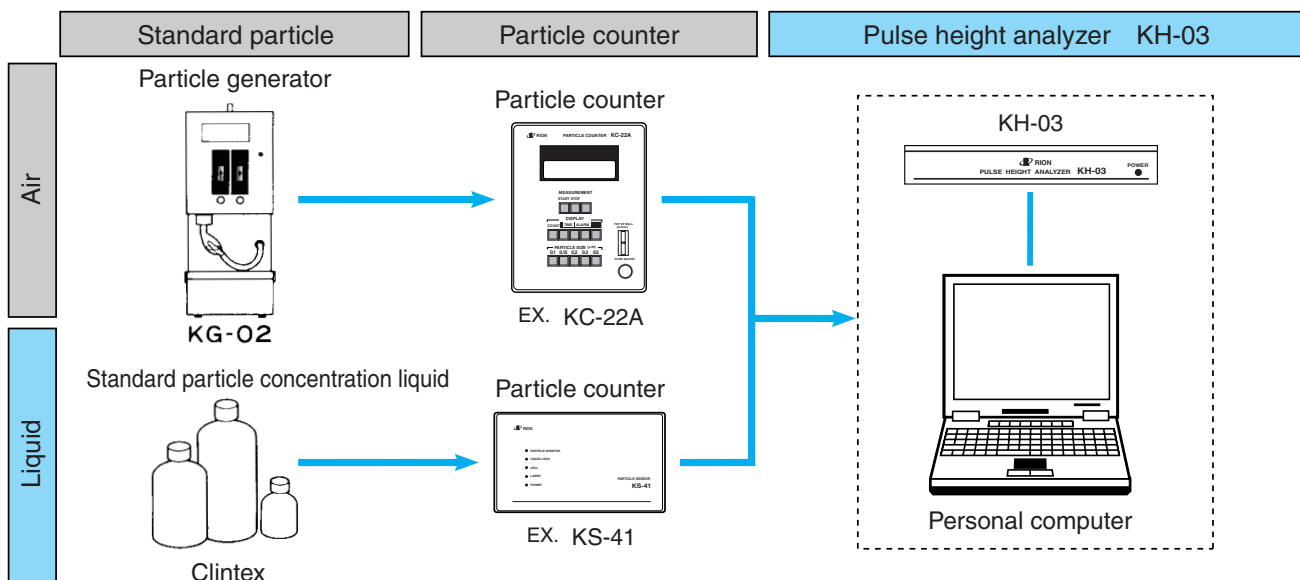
Standard particle

Particle counter

Pulse height analyzer KH-03

Air

Particle generator

KG-02

Particle counter

RION PARTICLE COUNTER KC-22A

MEASUREMENT

START STOP

DISPLAY

COUNT TIME ALARM

PARTICLE SIZE (μm)

0.1 0.15 0.2 0.3 0.5

EX. KC-22A

KH-03

RION

PULSE HEIGHT ANALYZER KH-03

POWER

Liquid

Standard particle concentration liquid

Clintex

Particle counter

RION

PARTICLE MONITOR

LIQUID LEAK

CELL

LASER

POWER

PARTICLE SENSOR

KS-41

EX. KS-41

Personal computer